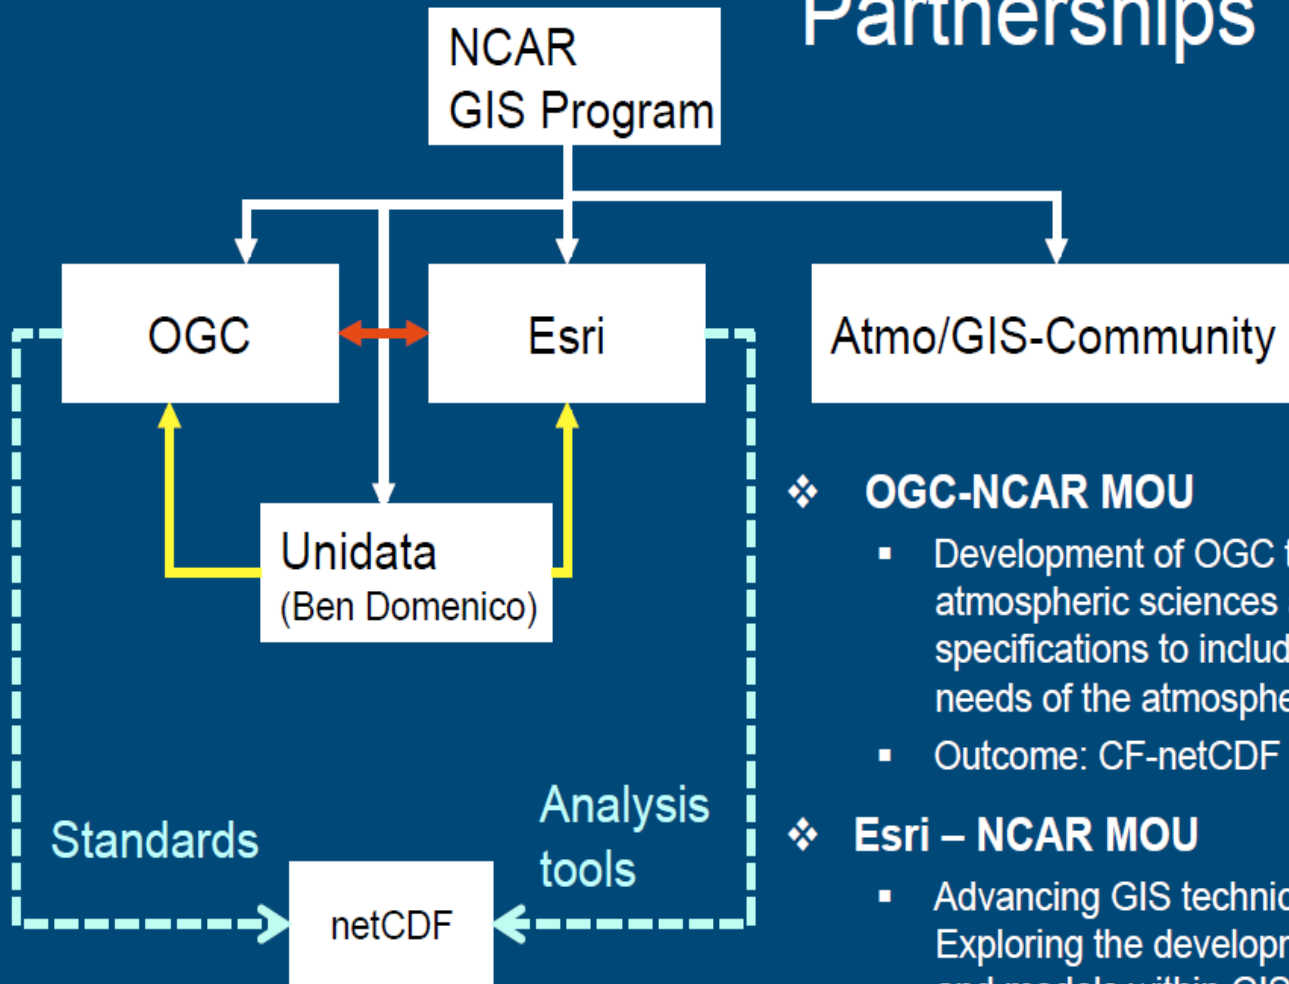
Partnerships

NCAR GIS Program

OGC

Esri

Atmo/GIS-Community

Unidata (Ben Domenico)

Standards

Analysis tools

netCDF

❖ OGC-NCAR MOU

▪ Development of OGC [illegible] atmospheric sciences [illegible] specifications to includ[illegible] needs of the atmosphe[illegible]

▪ Outcome: CF-netCDF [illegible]

❖ Esri – NCAR MOU

▪ Advancing GIS technic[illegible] Exploring the developm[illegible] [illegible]